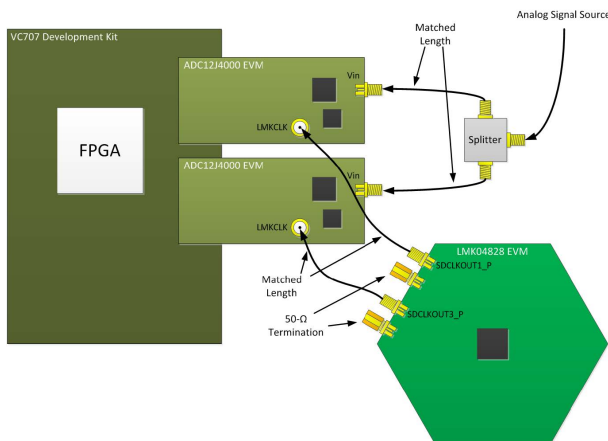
Analog Signal Source

Matched Length

VC707 Development Kit

ADC12J4000 EVM

Vin

LMKCLK

FPGA

Splitter

ADC12J4000 EVM

Vin

LMKCLK

LMK04828 EVM

SDCLKOUT1_P

Matched Length

50-Ω Termination

SDCLKOUT3_P